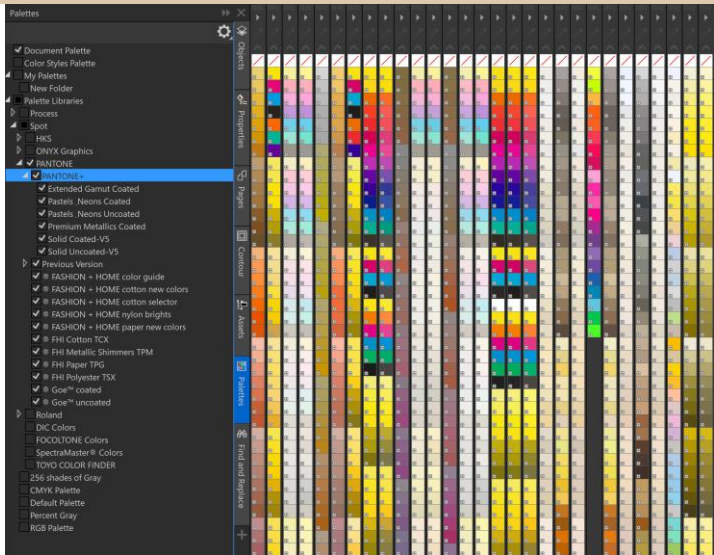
Palettes

Document Palette
Color Styles Palette
My Palettes
New Folder
Palette Libraries
Process
Spot
HKS
ONYX Graphics
PANTONE
PANTONE+
Extended Gamut Coated
Pastels_Neons Coated
Pastels_Neons Uncoated
Premium Metallics Coated
Solid Coated-V5
Solid Uncoated-V5
Previous Version
FASHION + HOME color guide
FASHION + HOME cotton new colors
FASHION + HOME cotton selector
FASHION + HOME nylon brights
FASHION + HOME paper new colors
FHI Cotton TCX
FHI Metallic Shimmers TPM
FHI Paper TPG
FHI Polyester TSX
Goe™ coated
Goe™ uncoated
Roland
DIC Colors
FOCOLTONE Colors
SpectraMaster® Colors
TOYO COLOR FINDER
256 shades of Gray
CMYK Palette
Default Palette
Percent Gray
RGB Palette

Objects
Properties
Pages
Contour
Assets
Palettes
Find and Replace